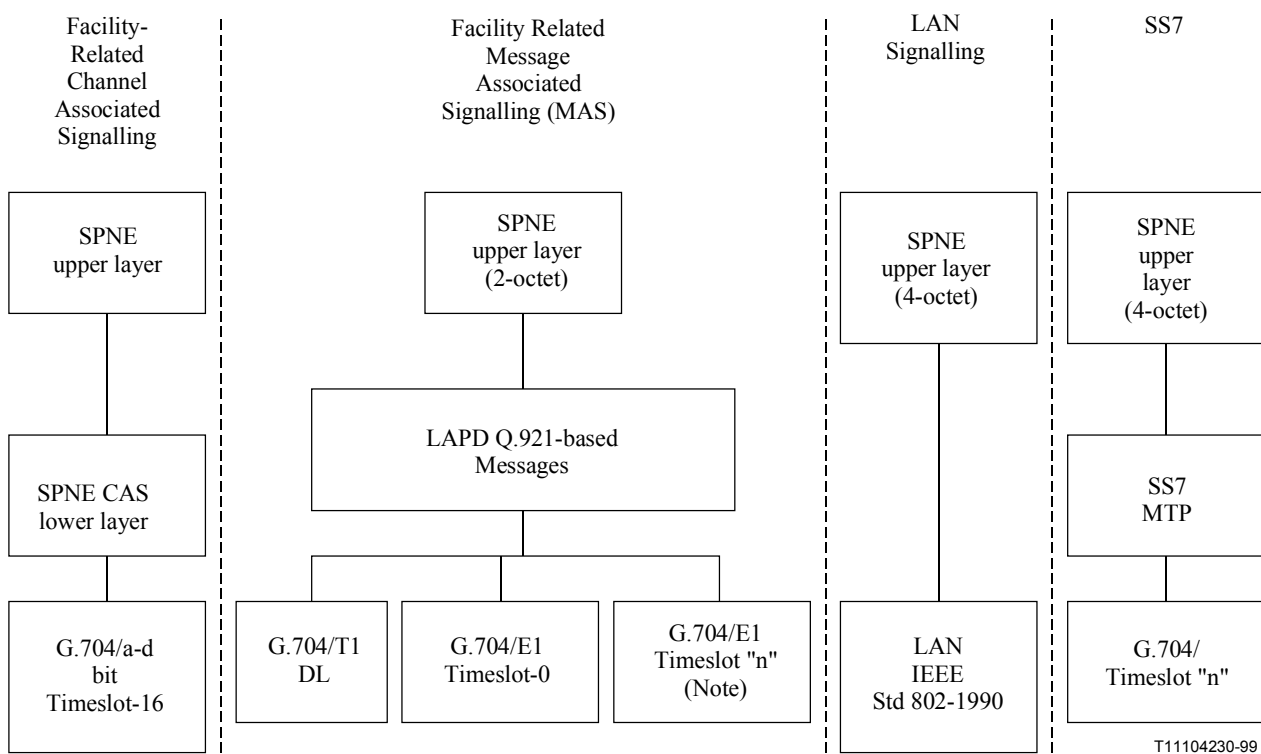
Facility-Related Channel Associated Signalling

Facility Related Message Associated Signalling (MAS)

LAN Signalling

SS7

SPNE upper layer

SPNE CAS lower layer

G.704/a-d bit Timeslot-16

SPNE upper layer (2-octet)

LAPD Q.921-based Messages

G.704/T1 DL

G.704/E1 Timeslot-0

G.704/E1 Timeslot "n" (Note)

SPNE upper layer (4-octet)

LAN IEEE Std 802-1990

SPNE upper layer (4-octet)

SS7 MTP

G.704/ Timeslot "n"

T11104230-99